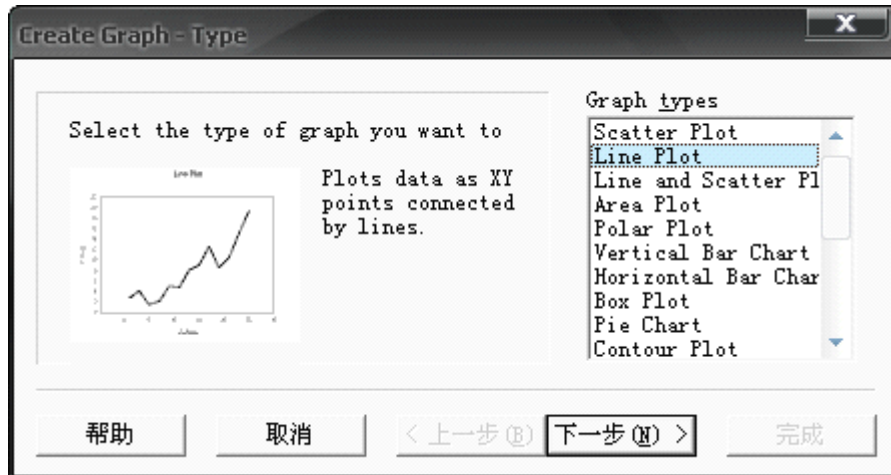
Create Graph - Type

Select the type of graph you want to

Line Plot

Plots data as XY points connected by lines.

Graph types

Scatter Plot
Line Plot
Line and Scatter Pl
Area Plot
Polar Plot
Vertical Bar Chart
Horizontal Bar Char
Box Plot
Pie Chart
Contour Plot

帮助 取消 < 上一步(B) 下一步(N) > 完成